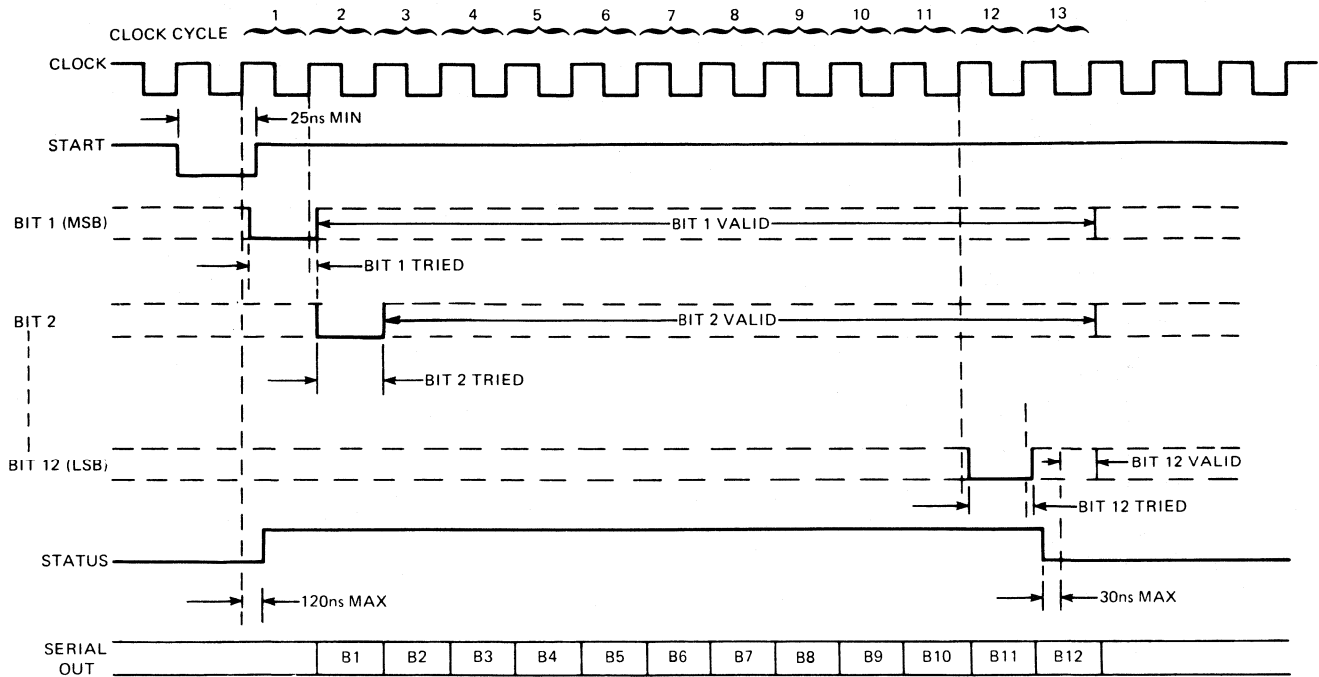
CLOCK CYCLE 1 2 3 4 5 6 7 8 9 10 11 12 13

CLOCK

25ns MIN

START

BIT 1 (MSB)

BIT 1 VALID

BIT 1 TRIED

BIT 2

BIT 2 VALID

BIT 2 TRIED

BIT 12 (LSB)

BIT 12 VALID

BIT 12 TRIED

STATUS

120ns MAX

30ns MAX

SERIAL OUT

B1 B2 B3 B4 B5 B6 B7 B8 B9 B10 B11 B12